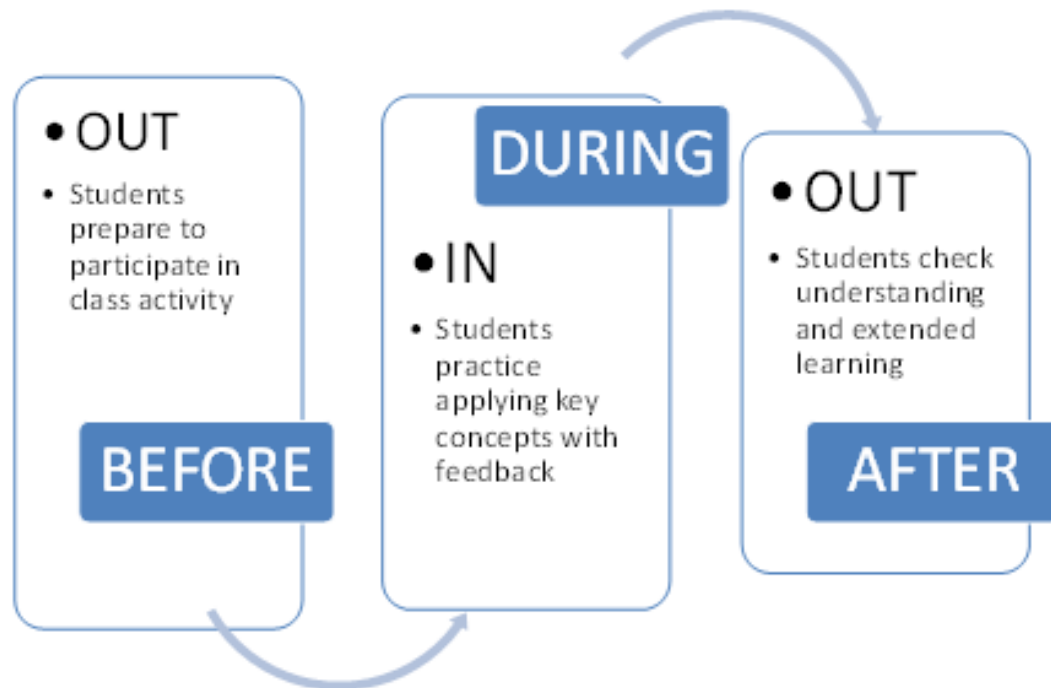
• OUT

• Students prepare to participate in class activity

BEFORE

DURING

• IN

• Students practice applying key concepts with feedback

• OUT

• Students check understanding and extended learning

AFTER